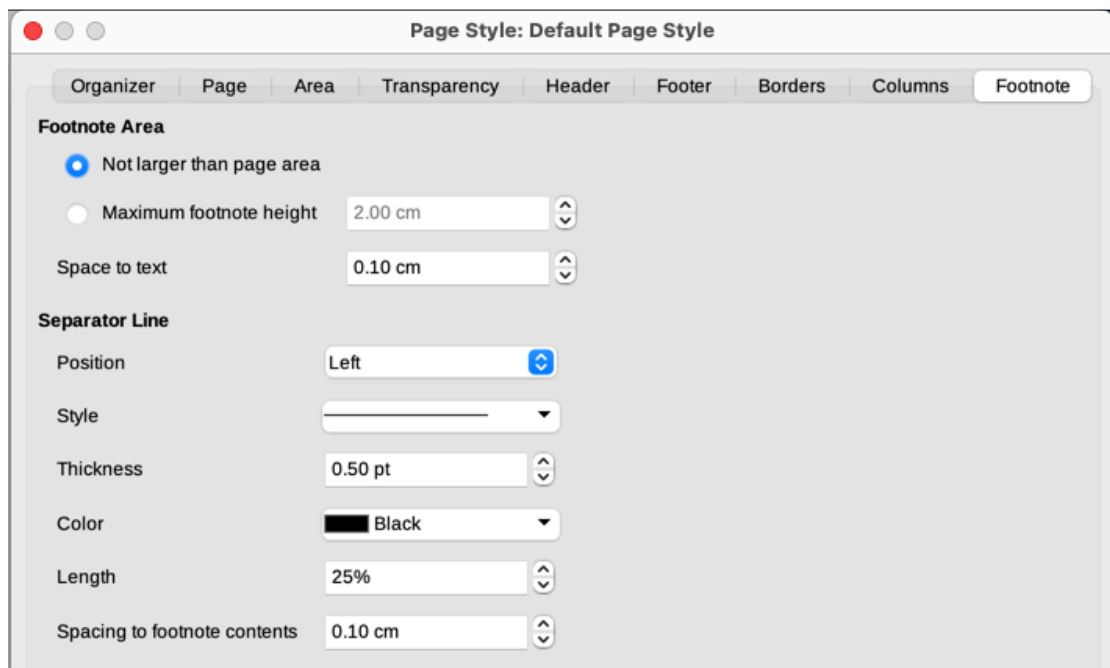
Page Style: Default Page Style

Organizer | Page | Area | Transparency | Header | Footer | Borders | Columns | Footnote

Footnote Area

Not larger than page area

Maximum footnote height 2.00 cm

Space to text 0.10 cm

Separator Line

Position Left

Style

Thickness 0.50 pt

Color Black

Length 25%

Spacing to footnote contents 0.10 cm